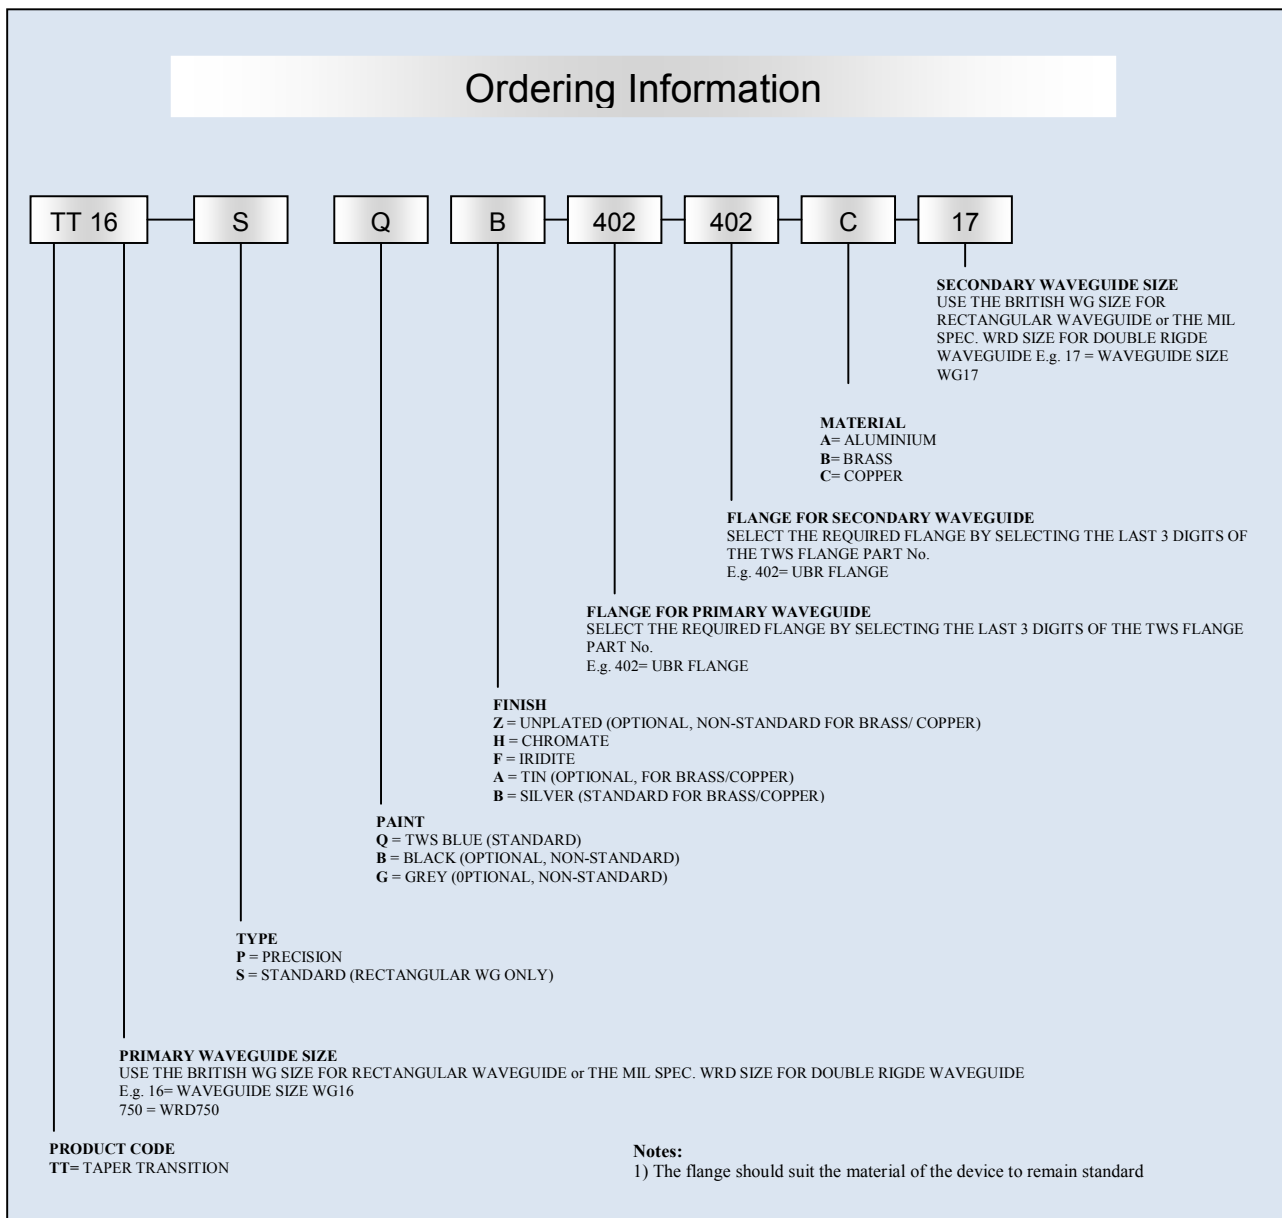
Ordering Information

TT 16 S Q B 402 402 C 17

SECONDARY WAVEGUIDE SIZE
USE THE BRITISH WG SIZE FOR RECTANGULAR WAVEGUIDE or THE MIL SPEC. WRD SIZE FOR DOUBLE RIGDE WAVEGUIDE E.g. 17 = WAVEGUIDE SIZE WG17

MATERIAL
A= ALUMINIUM
B= BRASS
C= COPPER

FLANGE FOR SECONDARY WAVEGUIDE
SELECT THE REQUIRED FLANGE BY SELECTING THE LAST 3 DIGITS OF THE TWS FLANGE PART No.
E.g. 402= UBR FLANGE

FLANGE FOR PRIMARY WAVEGUIDE
SELECT THE REQUIRED FLANGE BY SELECTING THE LAST 3 DIGITS OF THE TWS FLANGE PART No.
E.g. 402= UBR FLANGE

FINISH
Z = UNPLATED (OPTIONAL, NON-STANDARD FOR BRASS/ COPPER)
H = CHROMATE
F = IRIDITE
A = TIN (OPTIONAL, FOR BRASS/COPPER)
B = SILVER (STANDARD FOR BRASS/COPPER)

PAINT
Q = TWS BLUE (STANDARD)
B = BLACK (OPTIONAL, NON-STANDARD)
G = GREY (0PTIONAL, NON-STANDARD)

TYPE
P = PRECISION
S = STANDARD (RECTANGULAR WG ONLY)

PRIMARY WAVEGUIDE SIZE
USE THE BRITISH WG SIZE FOR RECTANGULAR WAVEGUIDE or THE MIL SPEC. WRD SIZE FOR DOUBLE RIGDE WAVEGUIDE
E.g. 16= WAVEGUIDE SIZE WG16
750 = WRD750

PRODUCT CODE
TT= TAPER TRANSITION

Notes:
1) The flange should suit the material of the device to remain standard